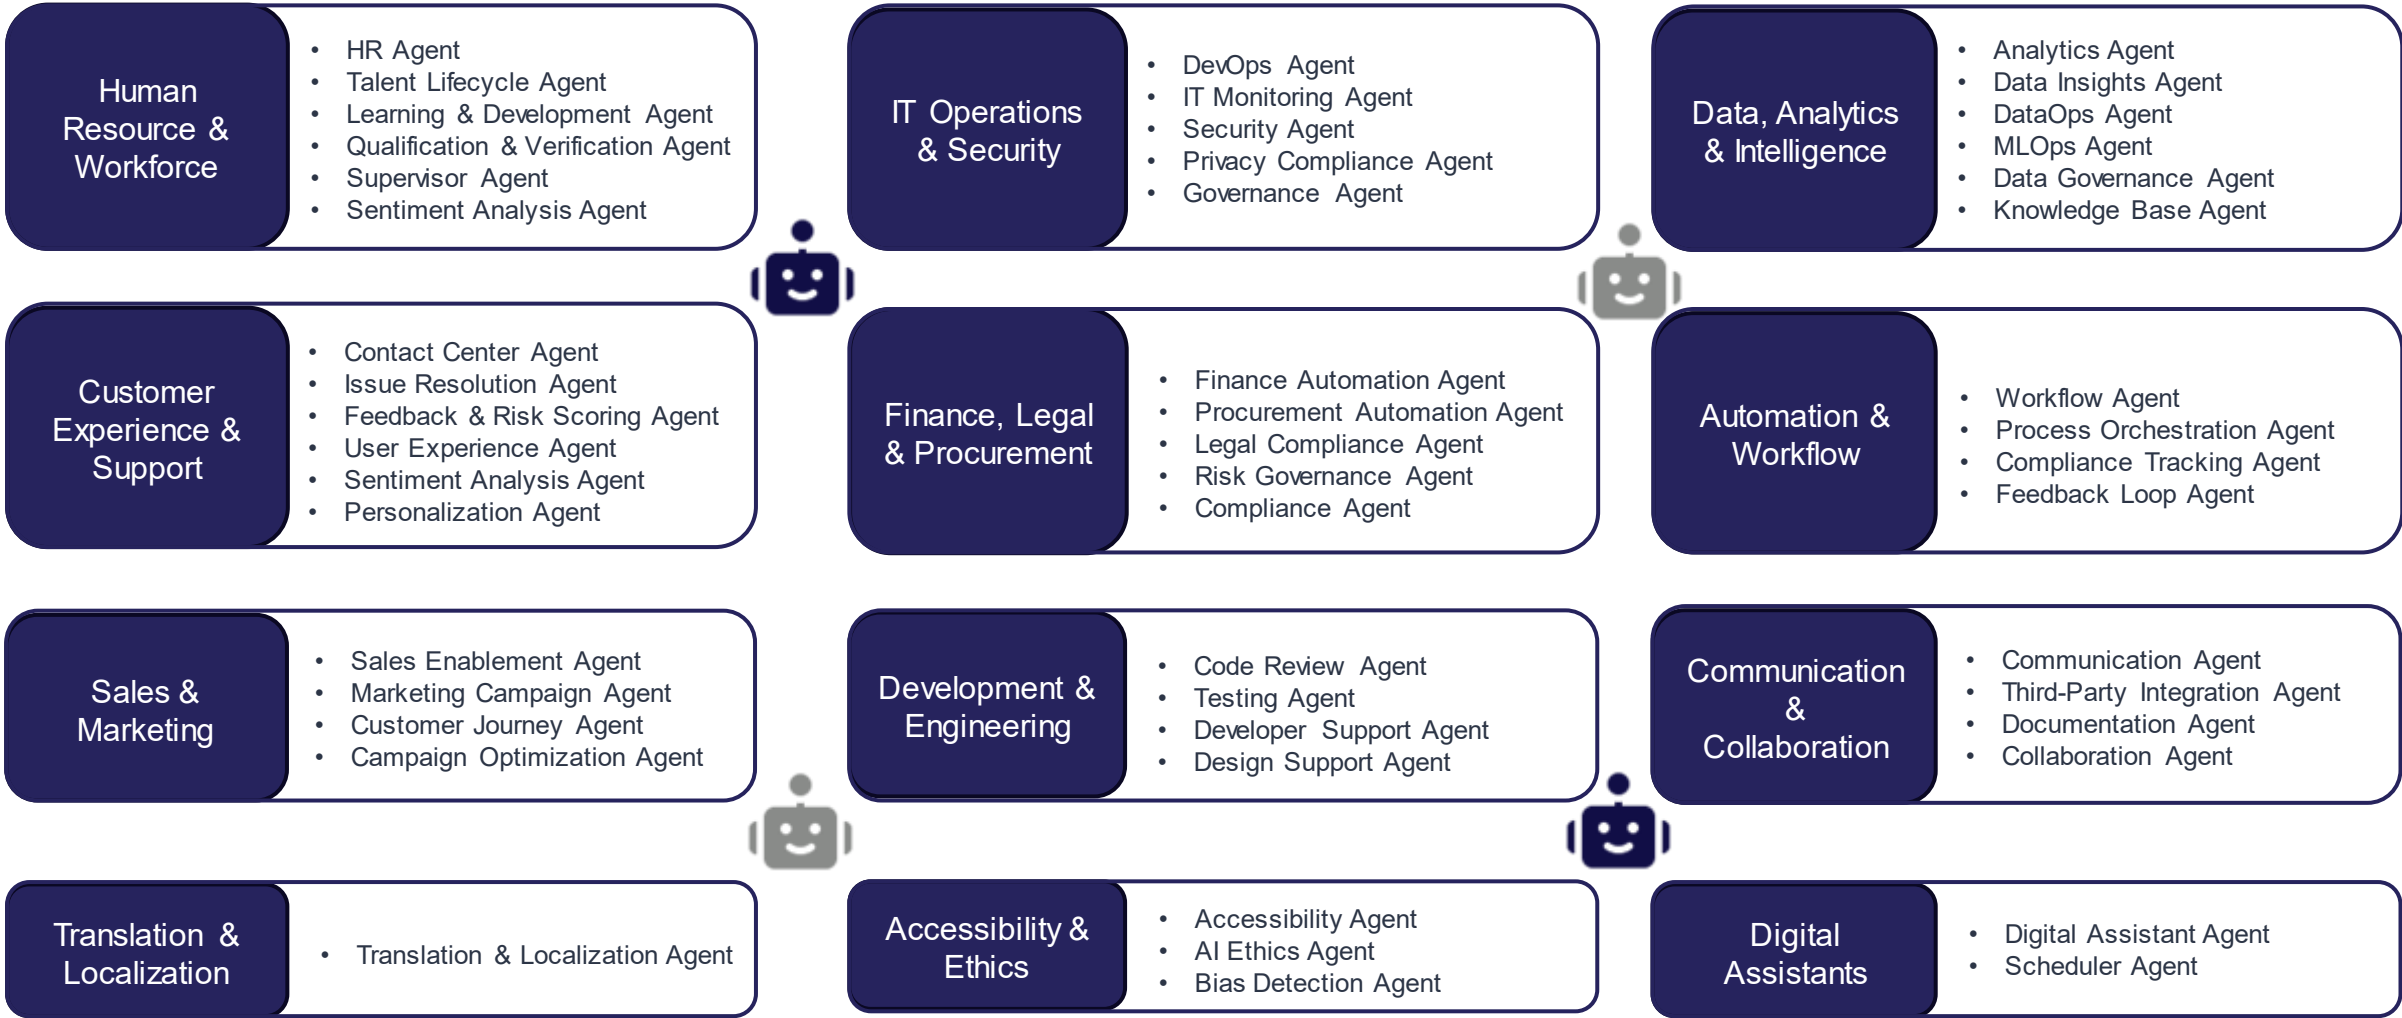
Human Resource & Workforce

- HR Agent
- Talent Lifecycle Agent
- Learning & Development Agent
- Qualification & Verification Agent
- Supervisor Agent
- Sentiment Analysis Agent

IT Operations & Security

- DevOps Agent
- IT Monitoring Agent
- Security Agent
- Privacy Compliance Agent
- Governance Agent

Data, Analytics & Intelligence

- Analytics Agent
- Data Insights Agent
- DataOps Agent
- MLOps Agent
- Data Governance Agent
- Knowledge Base Agent

Customer Experience & Support

- Contact Center Agent
- Issue Resolution Agent
- Feedback & Risk Scoring Agent
- User Experience Agent
- Sentiment Analysis Agent
- Personalization Agent

Finance, Legal & Procurement

- Finance Automation Agent
- Procurement Automation Agent
- Legal Compliance Agent
- Risk Governance Agent
- Compliance Agent

Automation & Workflow

- Workflow Agent
- Process Orchestration Agent
- Compliance Tracking Agent
- Feedback Loop Agent

Sales & Marketing

- Sales Enablement Agent
- Marketing Campaign Agent
- Customer Journey Agent
- Campaign Optimization Agent

Development & Engineering

- Code Review Agent
- Testing Agent
- Developer Support Agent
- Design Support Agent

Communication & Collaboration

- Communication Agent
- Third-Party Integration Agent
- Documentation Agent
- Collaboration Agent

Translation & Localization

- Translation & Localization Agent

Accessibility & Ethics

- Accessibility Agent
- AI Ethics Agent
- Bias Detection Agent

Digital Assistants

- Digital Assistant Agent
- Scheduler Agent